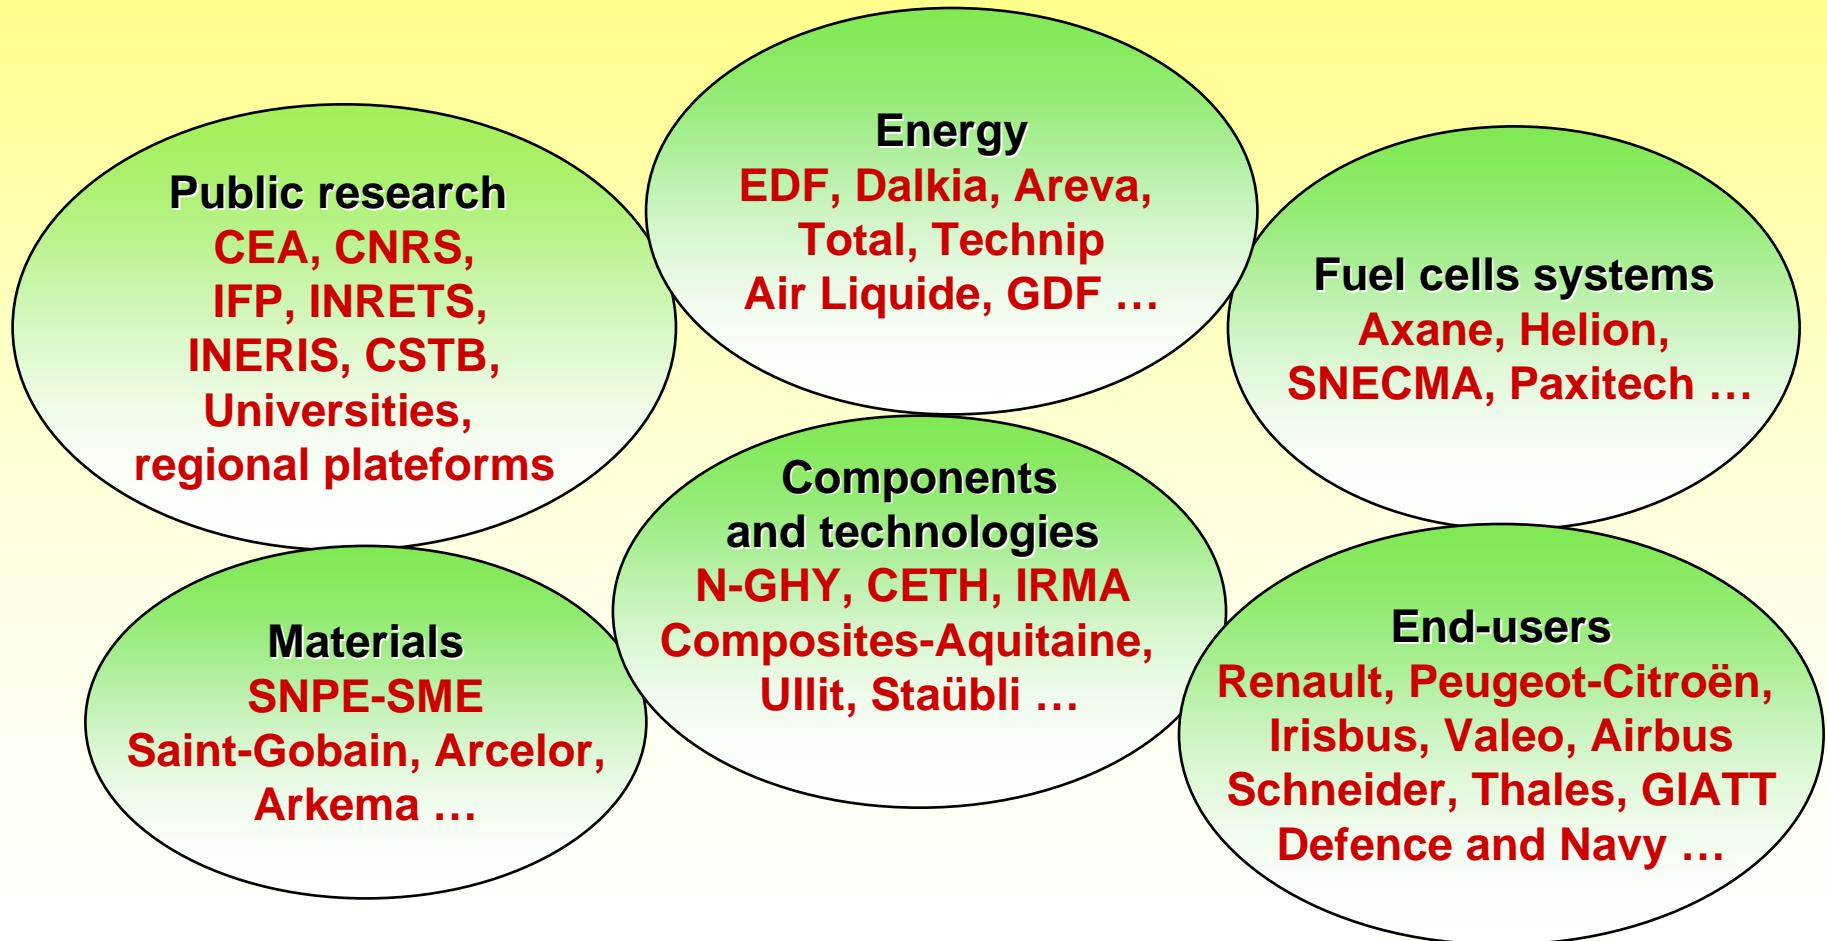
Public research
CEA, CNRS,
IFP, INRETS,
INERIS, CSTB,
Universities,
regional plateforms

Energy
EDF, Dalkia, Areva,
Total, Technip
Air Liquide, GDF …

Fuel cells systems
Axane, Helion,
SNECMA, Paxitech …

Materials
SNPE-SME
Saint-Gobain, Arcelor,
Arkema …

Components
and technologies
N-GHY, CETH, IRMA
Composites-Aquitaine,
Ullit, Staübli …

End-users
Renault, Peugeot-Citroën,
Irisbus, Valeo, Airbus
Schneider, Thales, GIATT
Defence and Navy …